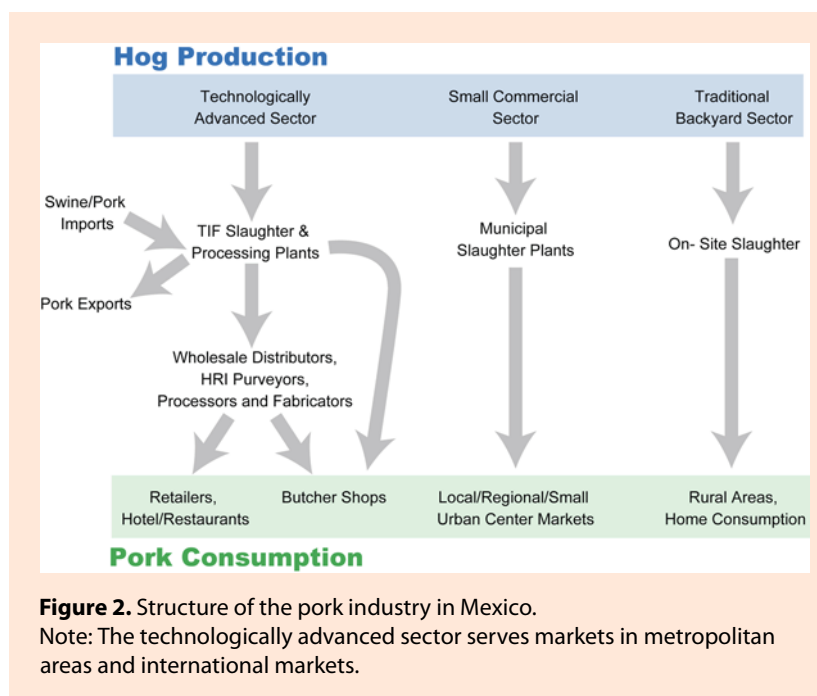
Hog Production

Technologically Advanced Sector

Small Commercial Sector

Traditional Backyard Sector

Swine/Pork Imports

TIF Slaughter & Processing Plants

Pork Exports

Municipal Slaughter Plants

On- Site Slaughter

Wholesale Distributors, HRI Purveyors, Processors and Fabricators

Retailers, Hotel/Restaurants

Butcher Shops

Local/Regional/Small Urban Center Markets

Rural Areas, Home Consumption

Pork Consumption

**Figure 2.** Structure of the pork industry in Mexico.
Note: The technologically advanced sector serves markets in metropolitan areas and international markets.